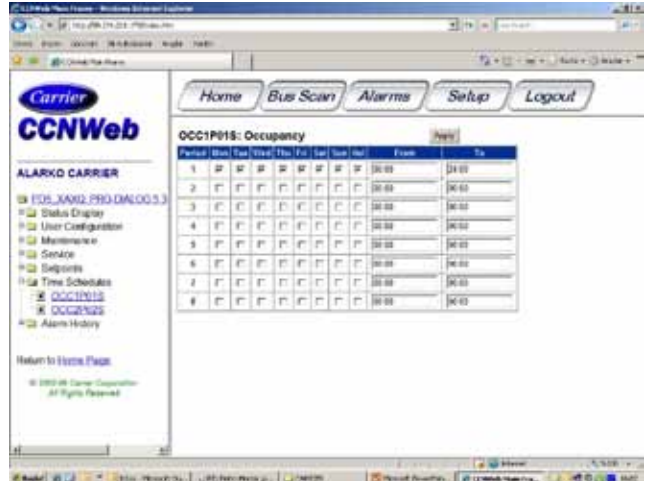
Carrier
CCNWeb

Home
Bus Scan
Alarms
Setup
Logout

ALARKO CARRIER

FDS_XAXI2 PRO-DIALOG 5.3
Status Display
User Configuration
Maintenance
Service
Setpoints
Time Schedules
OCC1P01S
OCC2P02S
Alarm History

Return to Home Page

© 2003-06 Carrier Corporation
All Rights Reserved

OCC1P01S: Occupancy

Apply

| Period | Mon | Tue | Wed | Thu | Fri | Sat | Sun | Hol | From | To |
|---|---|---|---|---|---|---|---|---|---|---|
| 1 | ☑ | ☑ | ☑ | ☑ | ☑ | ☑ | ☑ | ☑ | 00:00 | 24:00 |
| 2 | ☐ | ☐ | ☐ | ☐ | ☐ | ☐ | ☐ | ☐ | 00:00 | 00:00 |
| 3 | ☐ | ☐ | ☐ | ☐ | ☐ | ☐ | ☐ | ☐ | 00:00 | 00:00 |
| 4 | ☐ | ☐ | ☐ | ☐ | ☐ | ☐ | ☐ | ☐ | 00:00 | 00:00 |
| 5 | ☐ | ☐ | ☐ | ☐ | ☐ | ☐ | ☐ | ☐ | 00:00 | 00:00 |
| 6 | ☐ | ☐ | ☐ | ☐ | ☐ | ☐ | ☐ | ☐ | 00:00 | 00:00 |
| 7 | ☐ | ☐ | ☐ | ☐ | ☐ | ☐ | ☐ | ☐ | 00:00 | 00:00 |
| 8 | ☐ | ☐ | ☐ | ☐ | ☐ | ☐ | ☐ | ☐ | 00:00 | 00:00 |